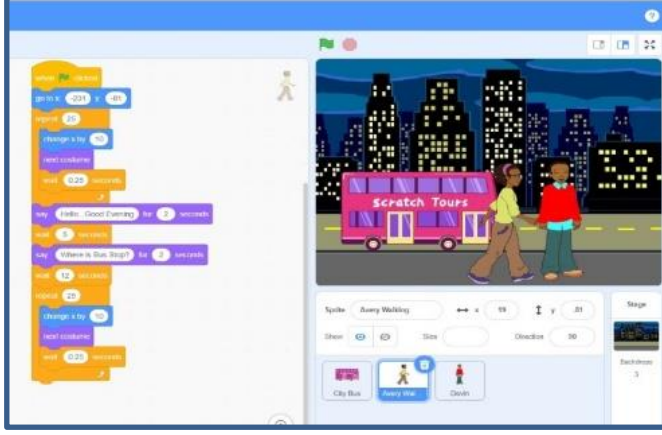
when [green flag] clicked
go to x: -231 y: -81
repeat 25
change x by 10
next costume
wait 0.25 seconds
say Hello , Good Evening for 2 seconds
wait 5 seconds
say Where is Bus Stop? for 2 seconds
wait 12 seconds
repeat 25
change x by 10
next costume
wait 0.25 seconds

Scratch Tours

Sprite Avery Walking x 19 y -81
Show Size Direction 90

City Bus
Avery Wal...
Devin

Stage
Backdrops
3